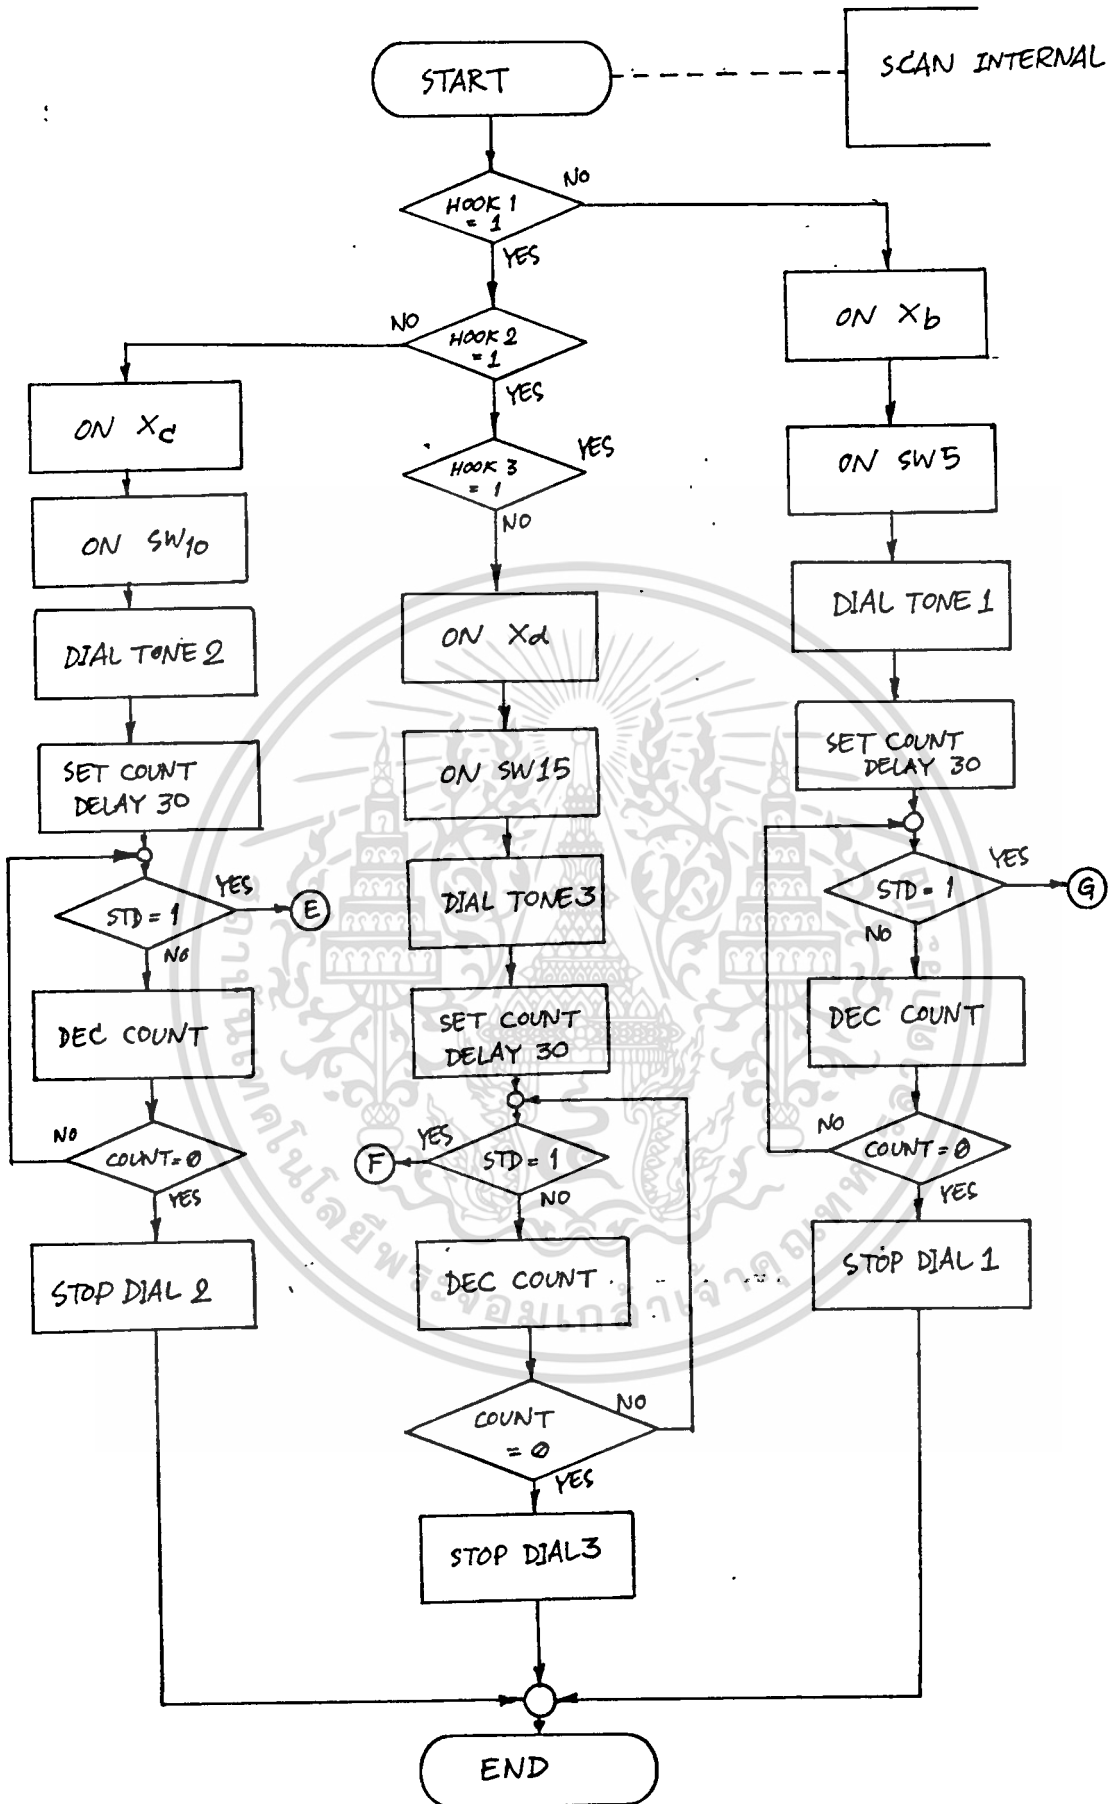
START

SCAN INTERNAL

HOOK 1 = 1

NO

YES

ON $X_b$

ON SW5

DIAL TONE 1

SET COUNT DELAY 30

STD = 1

YES

G

NO

DEC COUNT

COUNT = 0

NO

YES

STOP DIAL 1

HOOK 2 = 1

NO

YES

ON $X_c$

ON $SW_{10}$

DIAL TONE 2

SET COUNT DELAY 30

STD = 1

YES

E

NO

DEC COUNT

COUNT = 0

NO

YES

STOP DIAL 2

HOOK 3 = 1

YES

NO

ON $X_d$

ON SW15

DIAL TONE 3

SET COUNT DELAY 30

STD = 1

YES

F

NO

DEC COUNT

COUNT = 0

NO

YES

STOP DIAL3

END